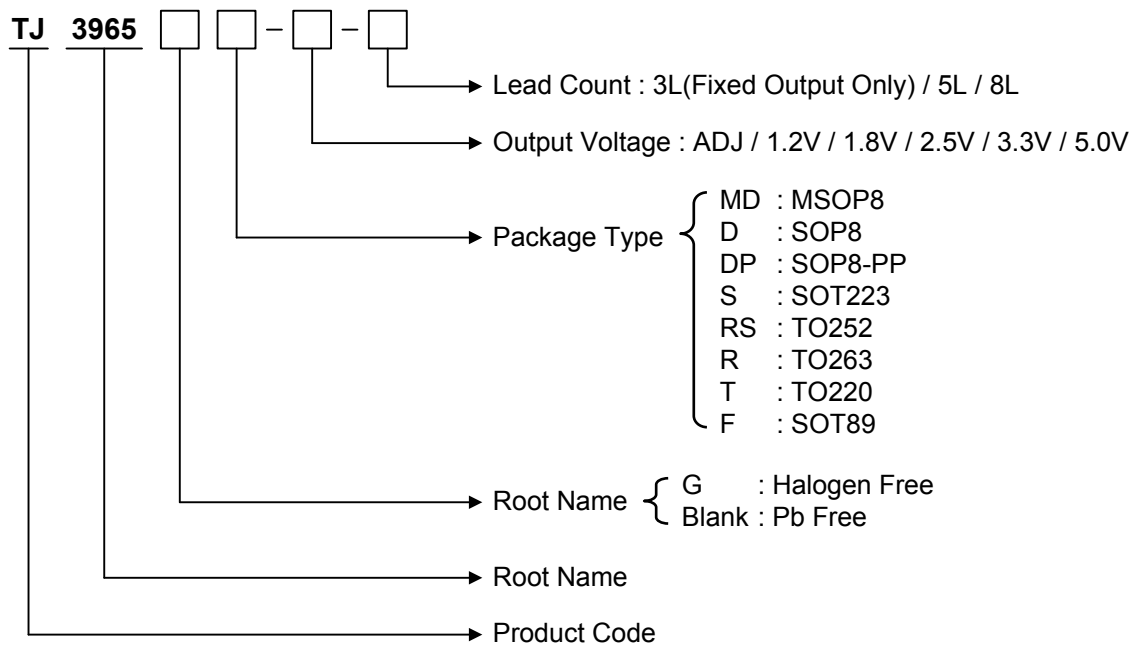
TJ 3965 [ ] [ ] – [ ] – [ ]

Lead Count : 3L(Fixed Output Only) / 5L / 8L

Output Voltage : ADJ / 1.2V / 1.8V / 2.5V / 3.3V / 5.0V

Package Type
MD : MSOP8
D : SOP8
DP : SOP8-PP
S : SOT223
RS : TO252
R : TO263
T : TO220
F : SOT89

Root Name
G : Halogen Free
Blank : Pb Free

Root Name

Product Code